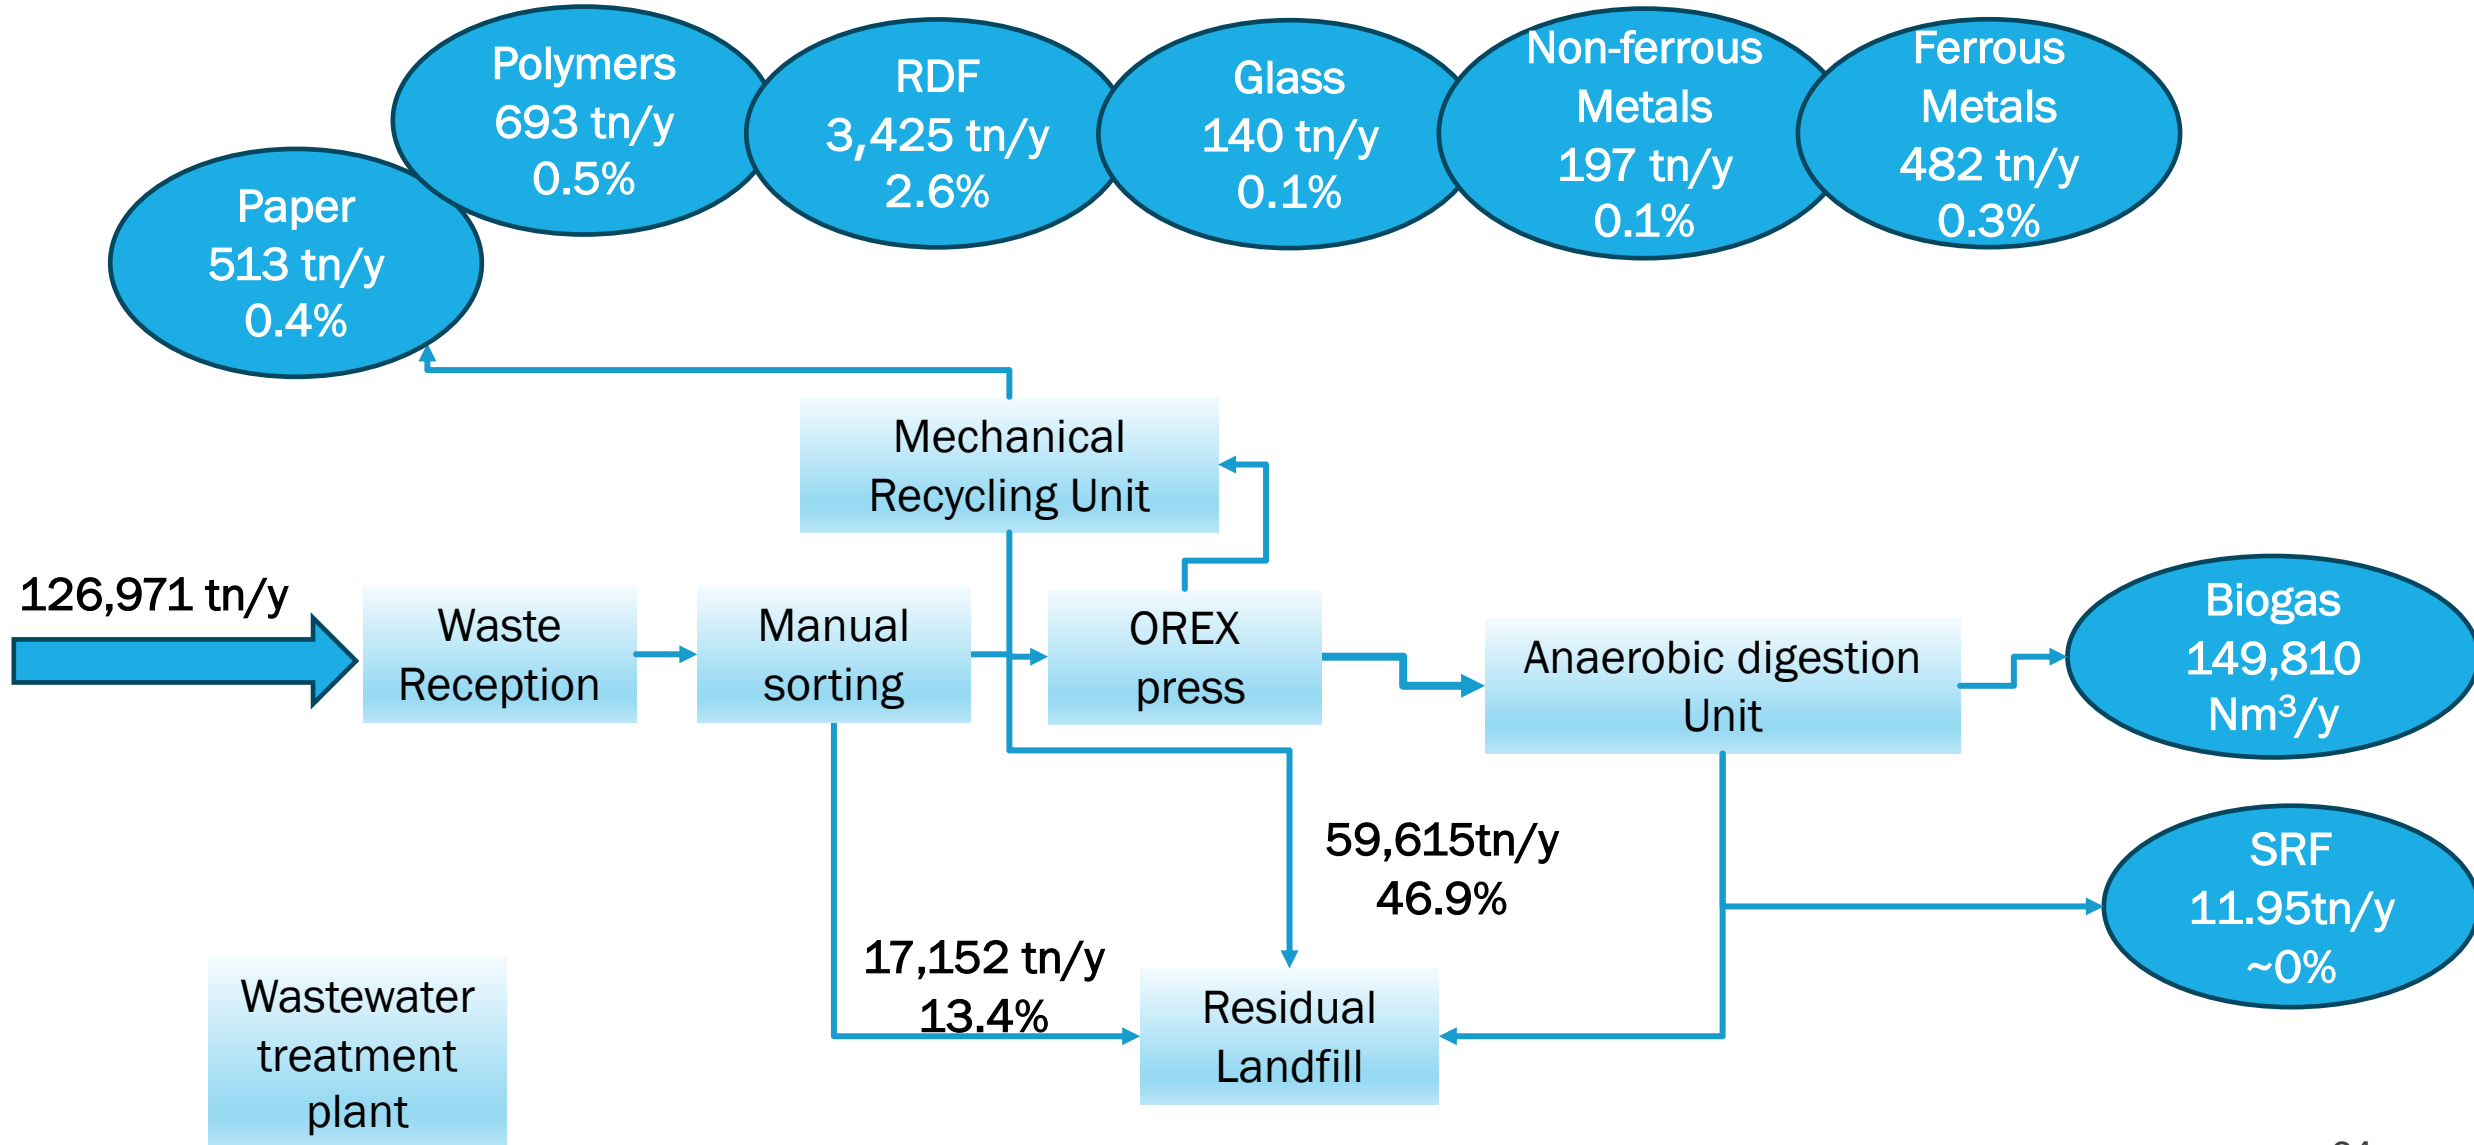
Polymers
693 tn/y
0.5%

RDF
3,425 tn/y
2.6%

Glass
140 tn/y
0.1%

Non-ferrous
Metals
197 tn/y
0.1%

Ferrous
Metals
482 tn/y
0.3%

Paper
513 tn/y
0.4%

Mechanical
Recycling Unit

126,971 tn/y

Waste
Reception

Manual
sorting

OREX
press

Anaerobic digestion
Unit

Biogas
149,810
Nm$^3$/y

59,615tn/y
46.9%

SRF
11.95tn/y
~0%

17,152 tn/y
13.4%

Residual
Landfill

Wastewater
treatment
plant